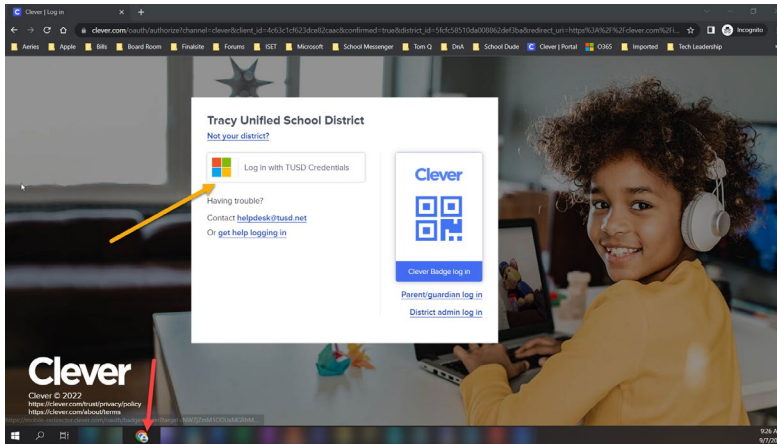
Clever | Log in

clever.com/oauth/authorize?channel=clever&client_id=4c63c1cf623dce82caac&confirmed=true&district_id=5fcfc58510da00862def3ba&redirect_uri=https%3A%2F%2Fclever.com%2Fi...

Incognito

Aeries | Apple | Bills | Board Room | Finalsite | Forums | ISET | Microsoft | School Messenger | Tom Q | DnA | School Dude | Clever | Portal | O365 | Imported | Tech Leadership

Tracy Unified School District

Not your district?

Log in with TUSD Credentials

Having trouble?

Contact helpdesk@tusd.net

Or get help logging in

Clever

Clever Badge log in

Parent/guardian log in

District admin log in

Clever

Clever © 2022

https://clever.com/trust/privacy/policy

https://clever.com/about/terms

9:26 A

9/7/2